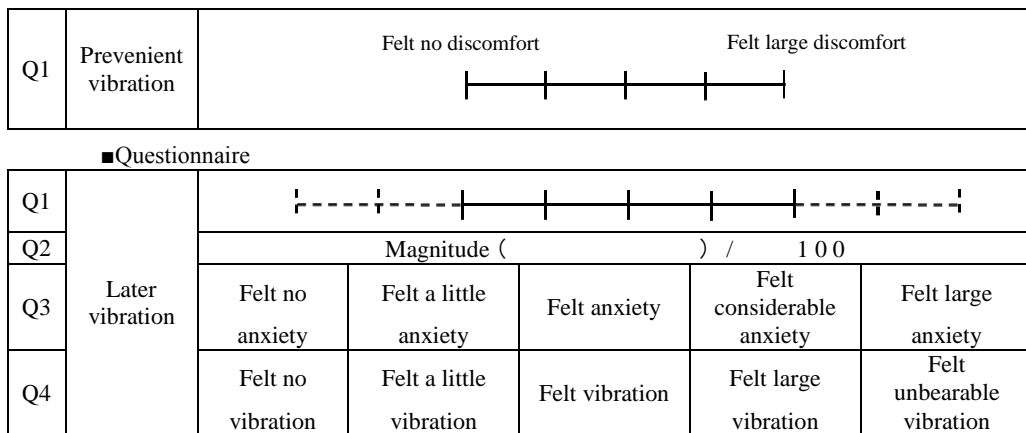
| Q1 | Prevenient vibration | Felt no discomfort  Felt large discomfort |
|---|---|---|

■Questionnaire

| Q1 | Later vibration | | | | | |
|---|---|---|---|---|---|---|
| Q2 | | Magnitude（ ）/ 100 | | | | |
| Q3 | | Felt no anxiety | Felt a little anxiety | Felt anxiety | Felt considerable anxiety | Felt large anxiety |
| Q4 | | Felt no vibration | Felt a little vibration | Felt vibration | Felt large vibration | Felt unbearable vibration |